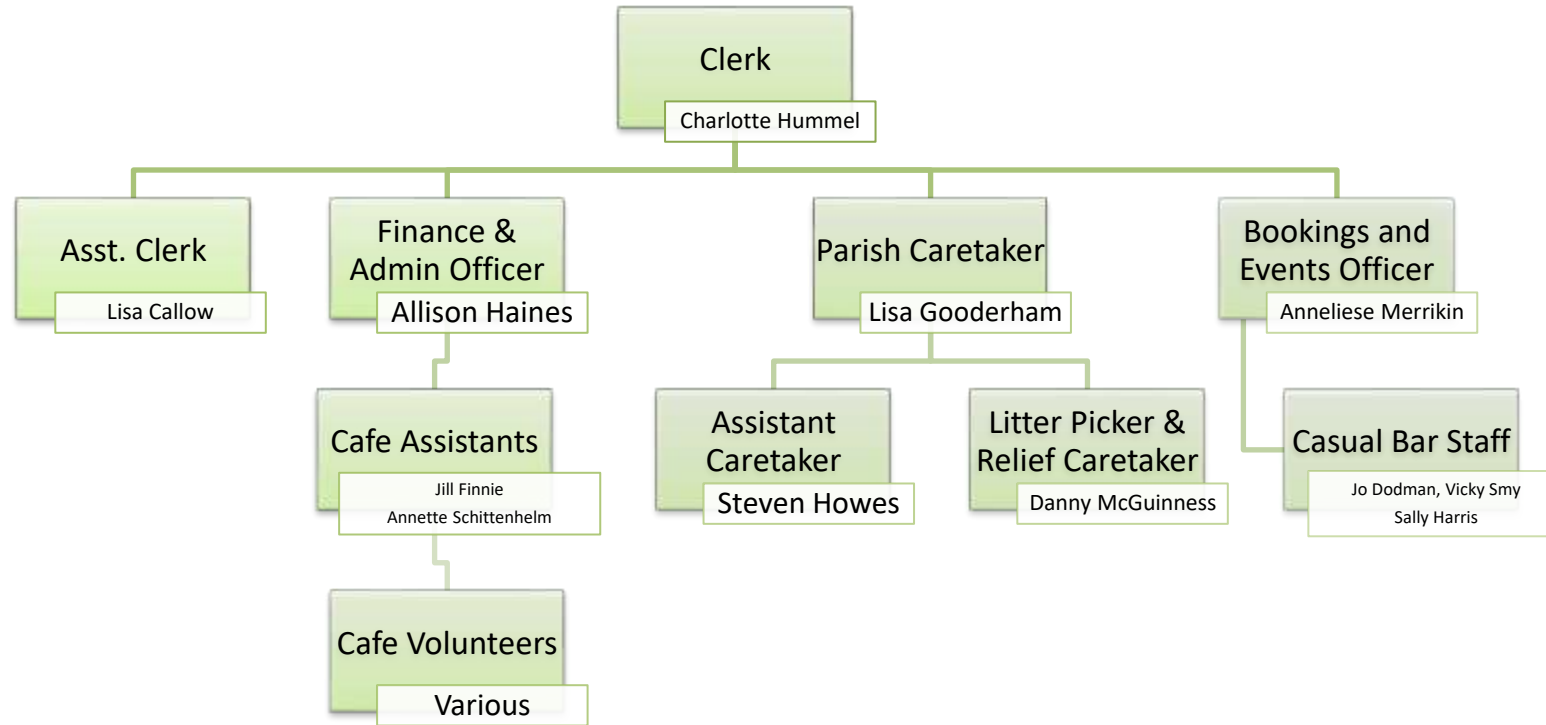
Clerk
Charlotte Hummel

Asst. Clerk
Lisa Callow

Finance & Admin Officer
Allison Haines

Cafe Assistants
Jill Finnie
Annette Schittenhelm

Cafe Volunteers
Various

Parish Caretaker
Lisa Gooderham

Assistant Caretaker
Steven Howes

Litter Picker & Relief Caretaker
Danny McGuinness

Bookings and Events Officer
Anneliese Merrikin

Casual Bar Staff
Jo Dodman, Vicky Smy
Sally Harris